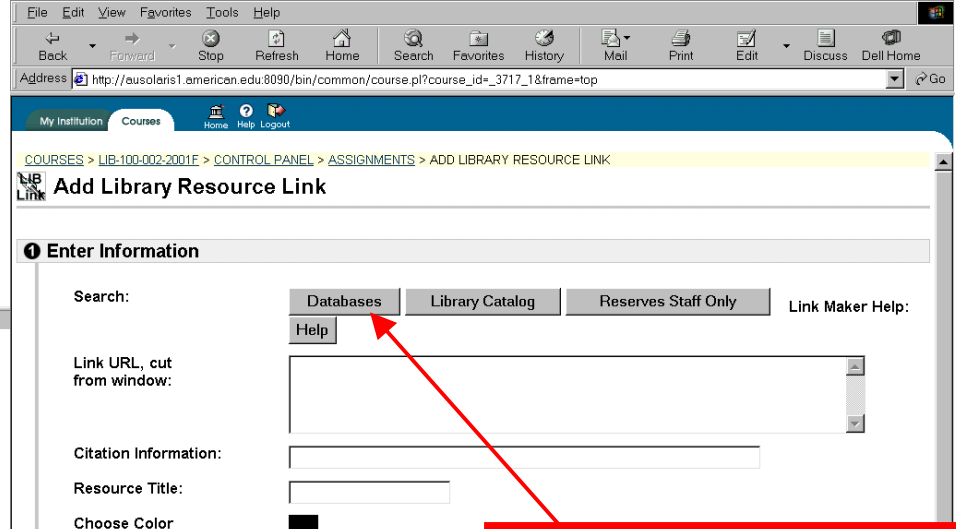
File Edit View Favorites Tools Help

Back Forward Stop Refresh Home Search Favorites History Mail Print Edit Discuss Dell Home

Address http://ausolaris1.american.edu:8090/bin/common/course.pl?course_id=_3717_1&frame=top Go

My Institution Courses Home Help Logout

COURSES > LIB-100-002-2001F > CONTROL PANEL > ASSIGNMENTS > ADD LIBRARY RESOURCE LINK

LIB Link Add Library Resource Link

1 Enter Information

Search: Databases Library Catalog Reserves Staff Only Link Maker Help: Help

Link URL, cut from window:

Citation Information:

Resource Title:

Choose Color